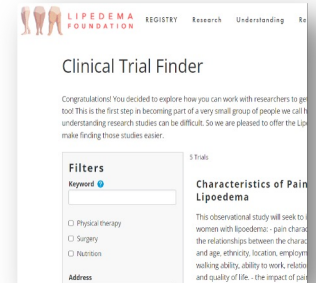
LIPEDEMA FOUNDATION REGISTRY Research Understanding Re

Clinical Trial Finder

Congratulations! You decided to explore how you can work with researchers to ge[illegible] too! This is the first step in becoming part of a very small group of people we call h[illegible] understanding research studies can be difficult. So we are pleased to offer the Lipe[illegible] make finding those studies easier.

Filters

Keyword

☐ Physical therapy

☐ Surgery

☐ Nutrition

Address

5 Trials

Characteristics of Pain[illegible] Lipoedema

This observational study will seek to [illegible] women with lipoedema: - pain charac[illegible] the relationships between the charac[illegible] and age, ethnicity, location, employm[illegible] walking ability, ability to work, relatio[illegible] and quality of life. - the impact of pa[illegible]